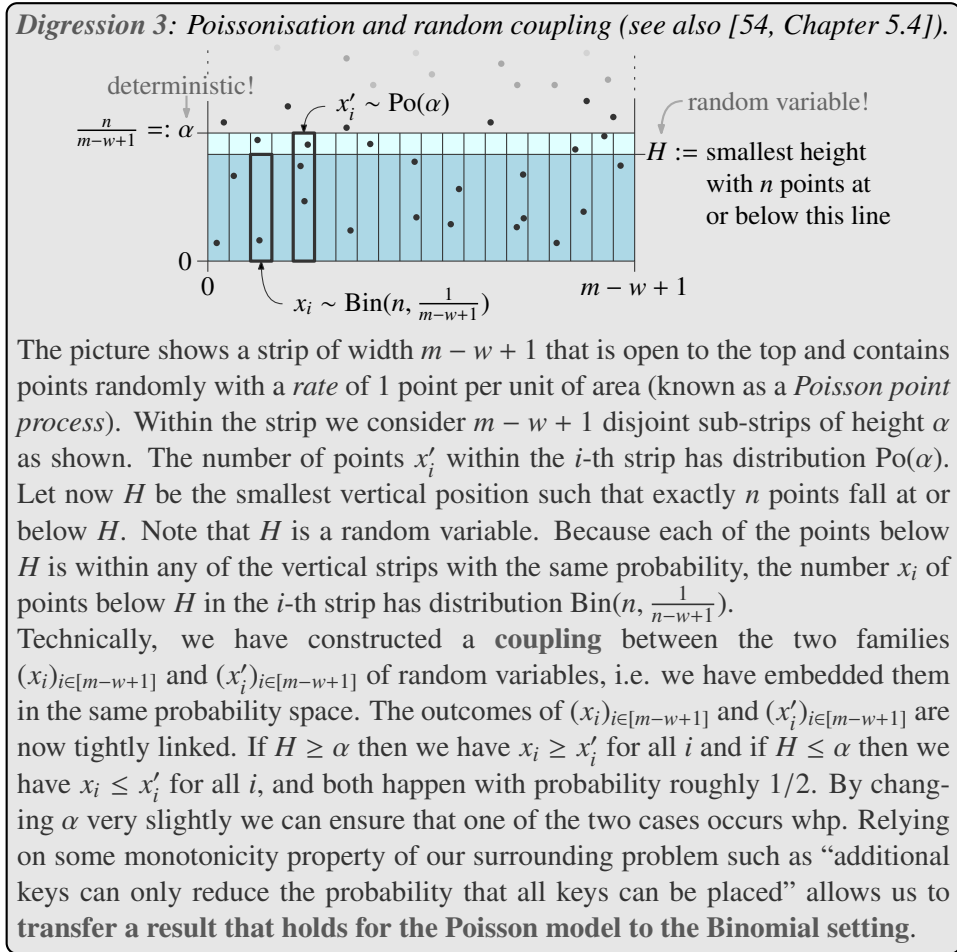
*Digression 3: Poissonisation and random coupling (see also [54, Chapter 5.4]).*

deterministic!

$\frac{n}{m-w+1} =: \alpha$

$x_i' \sim \mathrm{Po}(\alpha)$

random variable!

$H :=$ smallest height with $n$ points at or below this line

0

0

$x_i \sim \mathrm{Bin}(n, \frac{1}{m-w+1})$

$m - w + 1$

The picture shows a strip of width $m - w + 1$ that is open to the top and contains points randomly with a *rate* of 1 point per unit of area (known as a *Poisson point process*). Within the strip we consider $m - w + 1$ disjoint sub-strips of height $\alpha$ as shown. The number of points $x_i'$ within the $i$-th strip has distribution $\mathrm{Po}(\alpha)$. Let now $H$ be the smallest vertical position such that exactly $n$ points fall at or below $H$. Note that $H$ is a random variable. Because each of the points below $H$ is within any of the vertical strips with the same probability, the number $x_i$ of points below $H$ in the $i$-th strip has distribution $\mathrm{Bin}(n, \frac{1}{n-w+1})$.
Technically, we have constructed a **coupling** between the two families $(x_i)_{i\in[m-w+1]}$ and $(x_i')_{i\in[m-w+1]}$ of random variables, i.e. we have embedded them in the same probability space. The outcomes of $(x_i)_{i\in[m-w+1]}$ and $(x_i')_{i\in[m-w+1]}$ are now tightly linked. If $H \geq \alpha$ then we have $x_i \geq x_i'$ for all $i$ and if $H \leq \alpha$ then we have $x_i \leq x_i'$ for all $i$, and both happen with probability roughly $1/2$. By changing $\alpha$ very slightly we can ensure that one of the two cases occurs whp. Relying on some monotonicity property of our surrounding problem such as "additional keys can only reduce the probability that all keys can be placed" allows us to **transfer a result that holds for the Poisson model to the Binomial setting**.